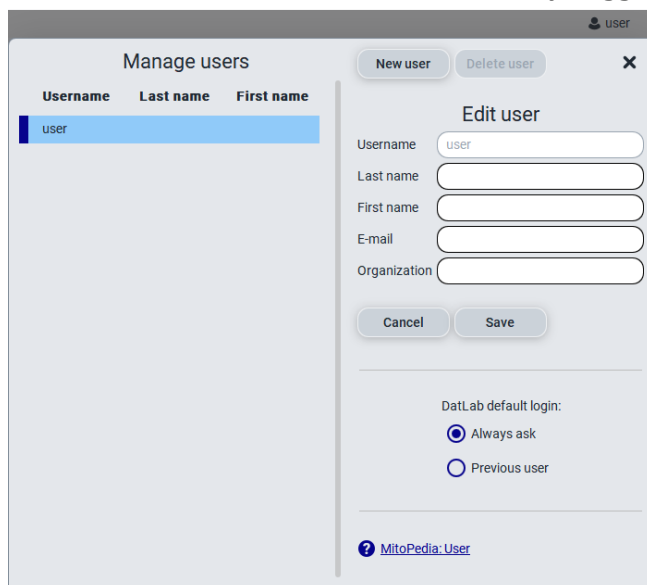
user

Manage users

| Username | Last name | First name |
|---|---|---|
| user | | |

New user Delete user ✕

Edit user

Username user

Last name

First name

E-mail

Organization

Cancel Save

DatLab default login:

Always ask

Previous user

MitoPedia: User